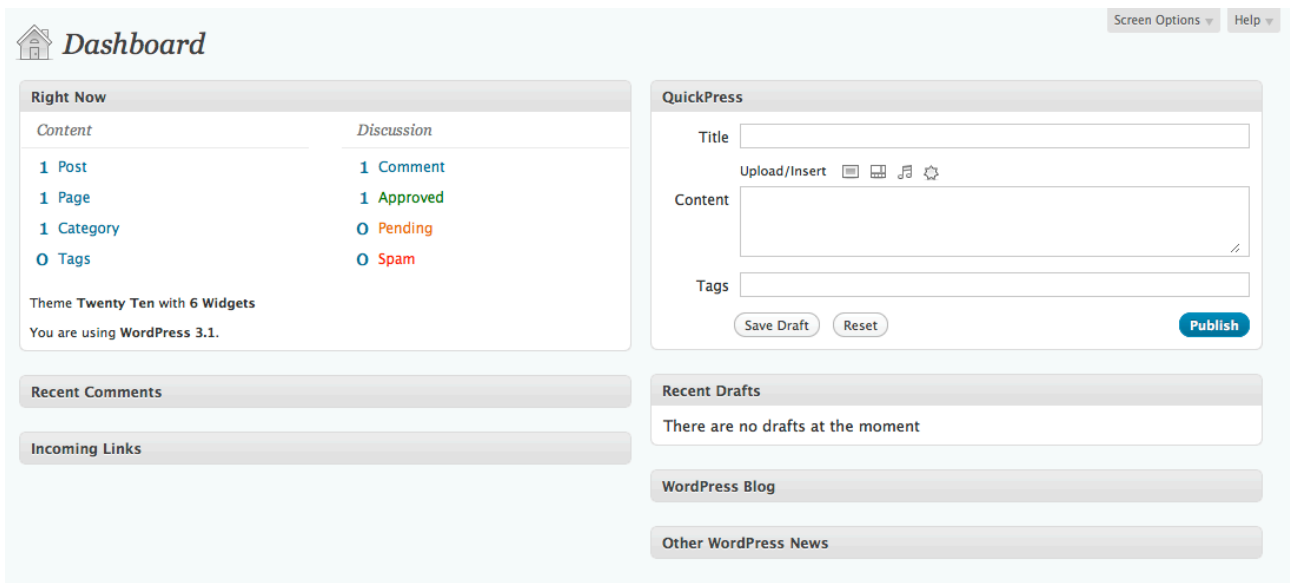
Screen Options ▾ Help ▾

Dashboard

Right Now

Content
1 Post
1 Page
1 Category
0 Tags

Discussion
1 Comment
1 Approved
0 Pending
0 Spam

Theme Twenty Ten with 6 Widgets

You are using WordPress 3.1.

Recent Comments

Incoming Links

QuickPress

Title

Upload/Insert

Content

Tags

Save Draft Reset Publish

Recent Drafts

There are no drafts at the moment

WordPress Blog

Other WordPress News